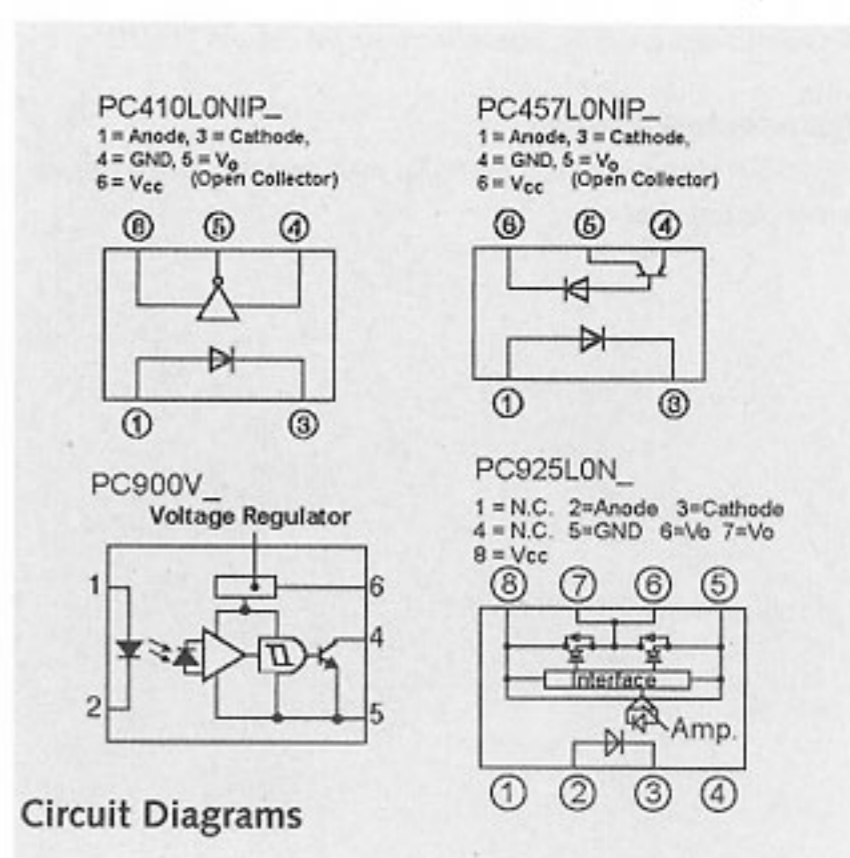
PC410L0NIP_
1 = Anode, 3 = Cathode,
4 = GND, 5 = $V_O$
6 = $V_{CC}$ (Open Collector)

⑥ ⑤ ④

① ③

PC457L0NIP_
1 = Anode, 3 = Cathode,
4 = GND, 5 = $V_O$
6 = $V_{CC}$ (Open Collector)

⑥ ⑤ ④

① ③

PC900V_
Voltage Regulator

1 6 4 2 5

PC925L0N_
1 = N.C. 2=Anode 3=Cathode
4 = N.C. 5=GND 6=Vo 7=Vo
8 = Vcc

⑧ ⑦ ⑥ ⑤

Interface
Amp.

① ② ③ ④

Circuit Diagrams